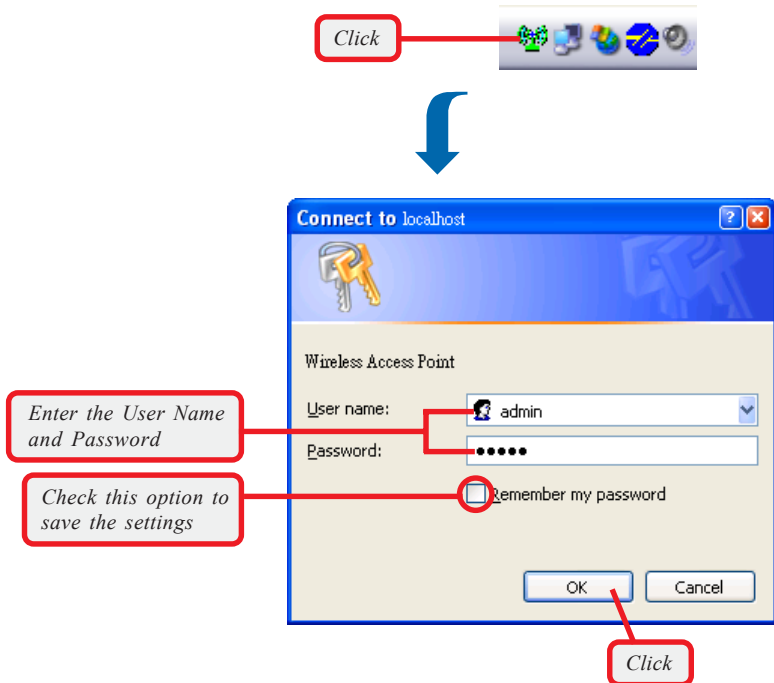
Click

Connect to localhost

Wireless Access Point

Enter the User Name and Password

User name: admin

Password: •••••

Check this option to save the settings

Remember my password

OK

Cancel

Click